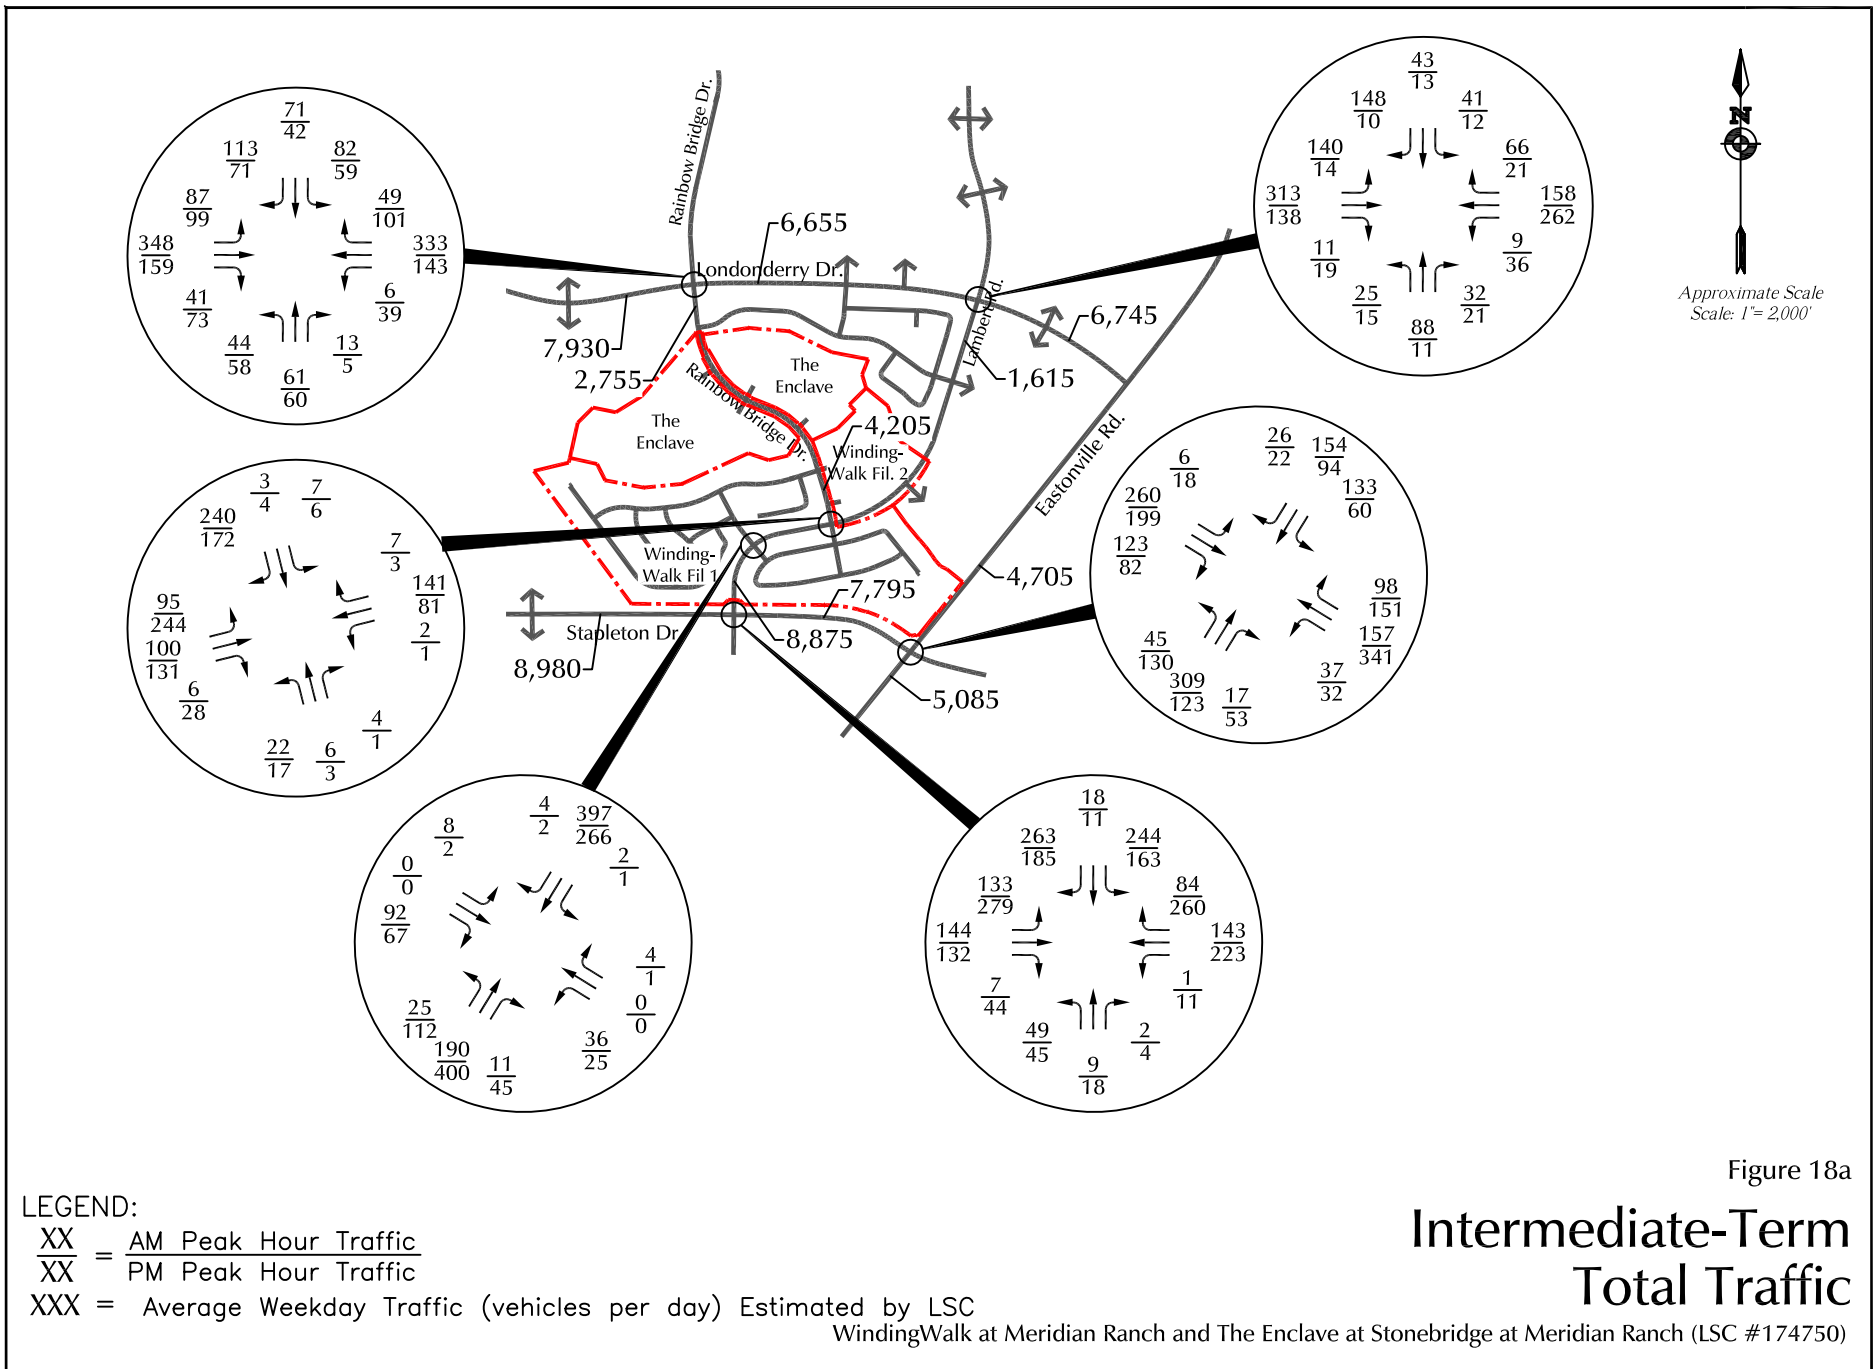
$\frac{71}{42}$ $\frac{113}{71}$ $\frac{82}{59}$ $\frac{87}{99}$ $\frac{49}{101}$ $\frac{348}{159}$ $\frac{333}{143}$ $\frac{41}{73}$ $\frac{6}{39}$ $\frac{44}{58}$ $\frac{13}{5}$ $\frac{61}{60}$

Rainbow Bridge Dr.
6,655
Londonderry Dr.
7,930
2,755
Lambert Rd.
6,745
1,615
The Enclave
The Enclave
Rainbow Bridge Dr.
4,205
Winding-Walk Fil. 2
Eastonville Rd.
Winding-Walk Fil 1
7,795
4,705
Stapleton Dr
8,875
8,980
5,085

$\frac{43}{13}$ $\frac{148}{10}$ $\frac{41}{12}$ $\frac{140}{14}$ $\frac{66}{21}$ $\frac{313}{138}$ $\frac{158}{262}$ $\frac{11}{19}$ $\frac{9}{36}$ $\frac{25}{15}$ $\frac{32}{21}$ $\frac{88}{11}$

N
Approximate Scale
Scale: 1"= 2,000'

$\frac{3}{4}$ $\frac{7}{6}$ $\frac{240}{172}$ $\frac{7}{3}$ $\frac{141}{81}$ $\frac{95}{244}$ $\frac{2}{1}$ $\frac{100}{131}$ $\frac{6}{28}$ $\frac{4}{1}$ $\frac{22}{17}$ $\frac{6}{3}$

$\frac{26}{22}$ $\frac{154}{94}$ $\frac{6}{18}$ $\frac{133}{60}$ $\frac{260}{199}$ $\frac{123}{82}$ $\frac{98}{151}$ $\frac{157}{341}$ $\frac{45}{130}$ $\frac{37}{32}$ $\frac{309}{123}$ $\frac{17}{53}$

$\frac{4}{2}$ $\frac{397}{266}$ $\frac{8}{2}$ $\frac{2}{1}$ $\frac{0}{0}$ $\frac{92}{67}$ $\frac{4}{1}$ $\frac{0}{0}$ $\frac{25}{112}$ $\frac{36}{25}$ $\frac{190}{400}$ $\frac{11}{45}$

$\frac{18}{11}$ $\frac{263}{185}$ $\frac{244}{163}$ $\frac{133}{279}$ $\frac{84}{260}$ $\frac{144}{132}$ $\frac{143}{223}$ $\frac{7}{44}$ $\frac{1}{11}$ $\frac{49}{45}$ $\frac{2}{4}$ $\frac{9}{18}$

LEGEND:
$\frac{XX}{XX}$ = $\frac{\text{AM Peak Hour Traffic}}{\text{PM Peak Hour Traffic}}$
XXX = Average Weekday Traffic (vehicles per day) Estimated by LSC

Figure 18a
Intermediate-Term
Total Traffic
WindingWalk at Meridian Ranch and The Enclave at Stonebridge at Meridian Ranch (LSC #174750)